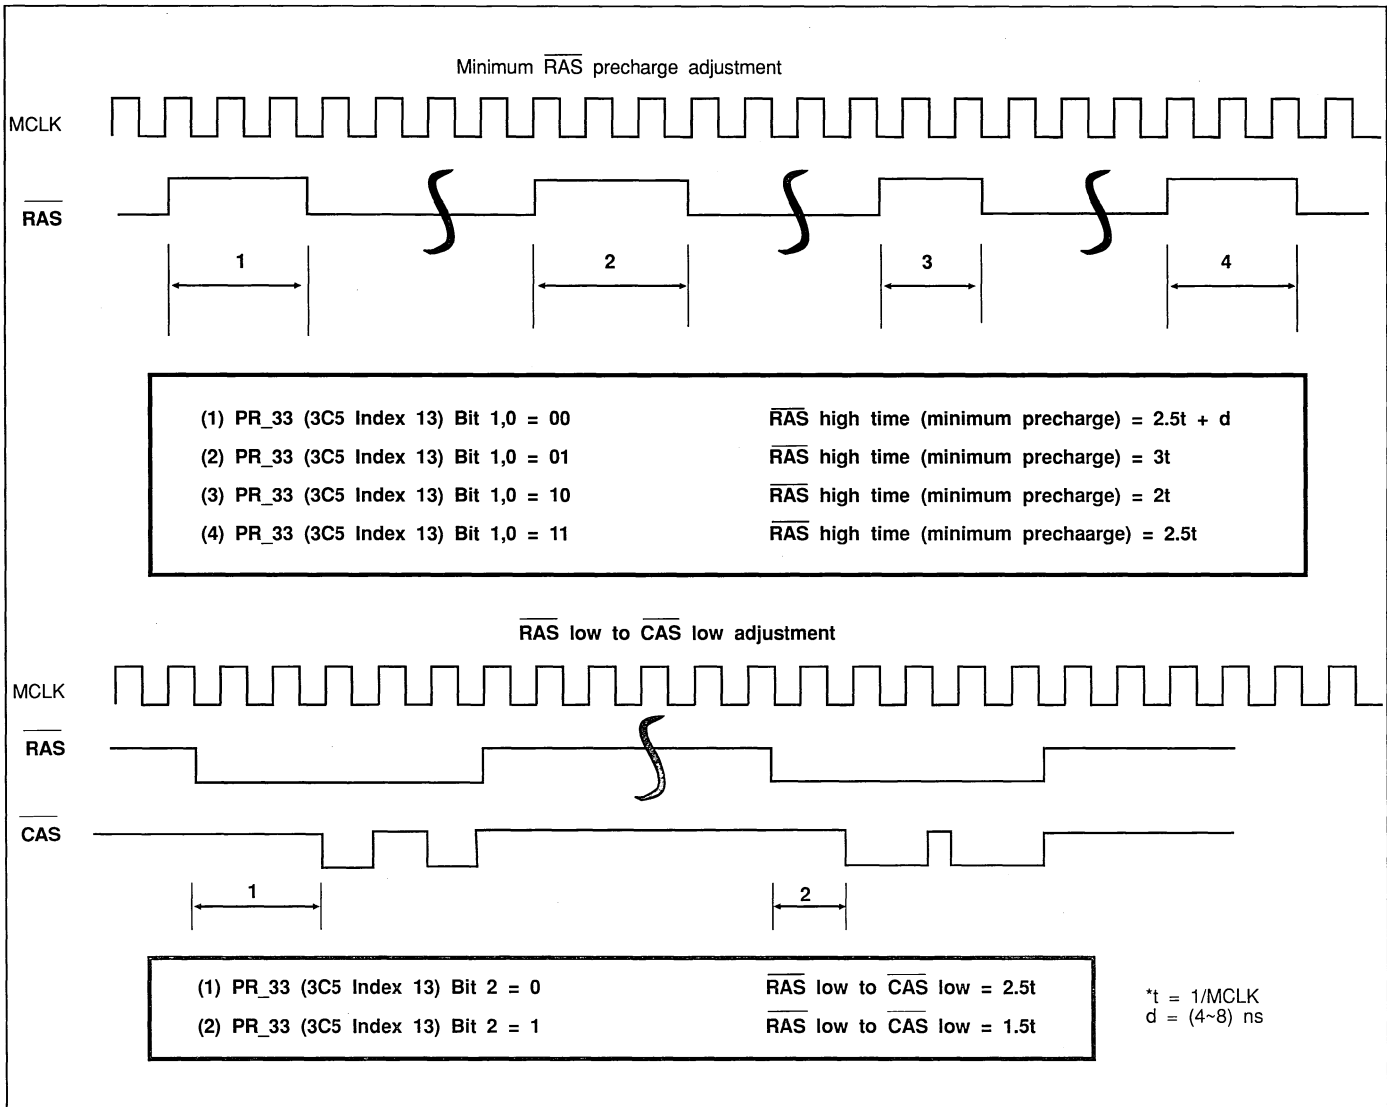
Minimum $\overline{RAS}$ precharge adjustment

MCLK

$\overline{RAS}$

1

2

3

4

(1) PR_33 (3C5 Index 13) Bit 1,0 = 00 $\overline{RAS}$ high time (minimum precharge) = 2.5t + d

(2) PR_33 (3C5 Index 13) Bit 1,0 = 01 $\overline{RAS}$ high time (minimum precharge) = 3t

(3) PR_33 (3C5 Index 13) Bit 1,0 = 10 $\overline{RAS}$ high time (minimum precharge) = 2t

(4) PR_33 (3C5 Index 13) Bit 1,0 = 11 $\overline{RAS}$ high time (minimum prechaarge) = 2.5t

$\overline{RAS}$ low to $\overline{CAS}$ low adjustment

MCLK

$\overline{RAS}$

$\overline{CAS}$

1

2

(1) PR_33 (3C5 Index 13) Bit 2 = 0 $\overline{RAS}$ low to $\overline{CAS}$ low = 2.5t

(2) PR_33 (3C5 Index 13) Bit 2 = 1 $\overline{RAS}$ low to $\overline{CAS}$ low = 1.5t

*t = 1/MCLK
d = (4~8) ns